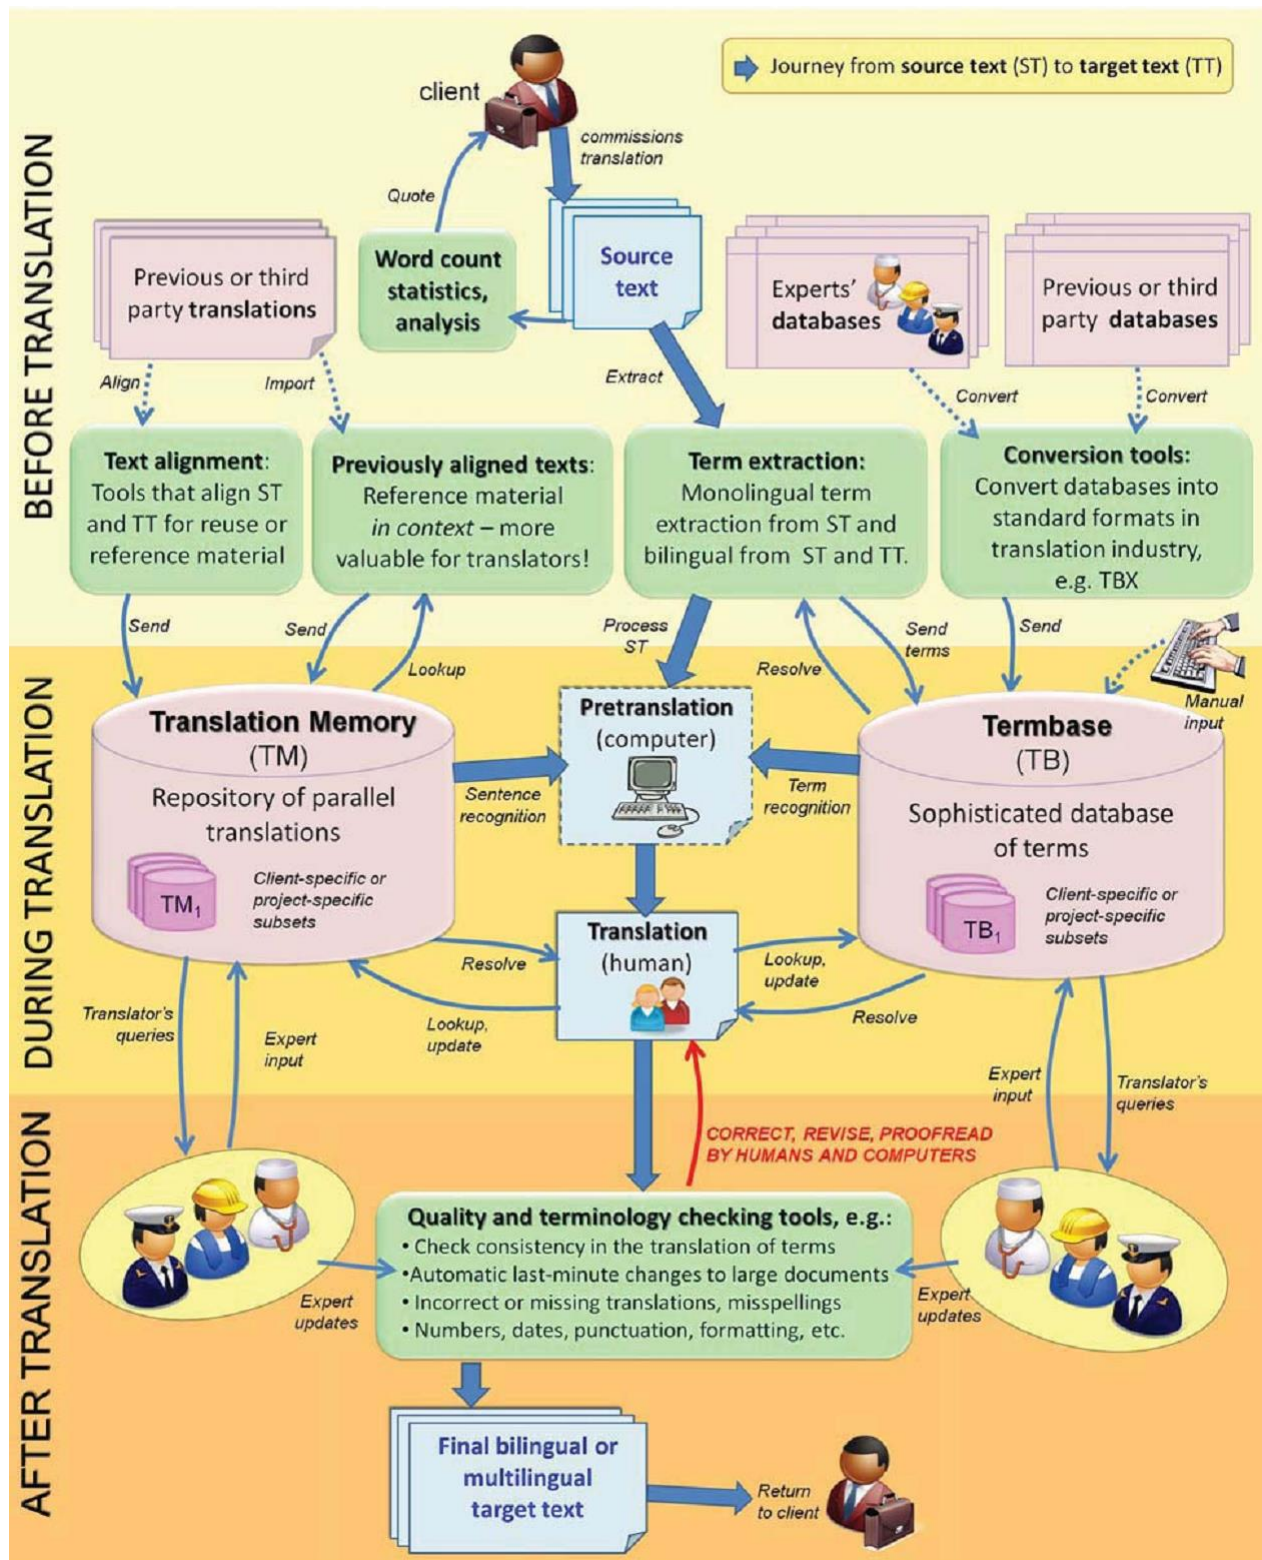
Journey from **source text** (ST) to **target text** (TT)

BEFORE TRANSLATION

client

commissions translation

Quote

Source text

Word count statistics, analysis

Previous or third party translations

Experts' databases

Previous or third party databases

Align

Import

Extract

Convert

Convert

**Text alignment**: Tools that align ST and TT for reuse or reference material

**Previously aligned texts**: Reference material *in context* – more valuable for translators!

**Term extraction:** Monolingual term extraction from ST and bilingual from ST and TT.

**Conversion tools:** Convert databases into standard formats in translation industry, e.g. TBX

DURING TRANSLATION

Send

Send

Lookup

Process ST

Resolve

Send terms

Send

Manual input

**Translation Memory** (TM)

Repository of parallel translations

$TM_1$

Client-specific or project-specific subsets

Sentence recognition

**Pretranslation** (computer)

Term recognition

**Termbase** (TB)

Sophisticated database of terms

$TB_1$

Client-specific or project-specific subsets

Resolve

**Translation** (human)

Lookup, update

Lookup, update

Resolve

Translator's queries

Expert input

Expert input

Translator's queries

AFTER TRANSLATION

CORRECT, REVISE, PROOFREAD BY HUMANS AND COMPUTERS

**Quality and terminology checking tools, e.g.:**
• Check consistency in the translation of terms
•Automatic last-minute changes to large documents
• Incorrect or missing translations, misspellings
• Numbers, dates, punctuation, formatting, etc.

Expert updates

Expert updates

Final bilingual or multilingual target text

Return to client